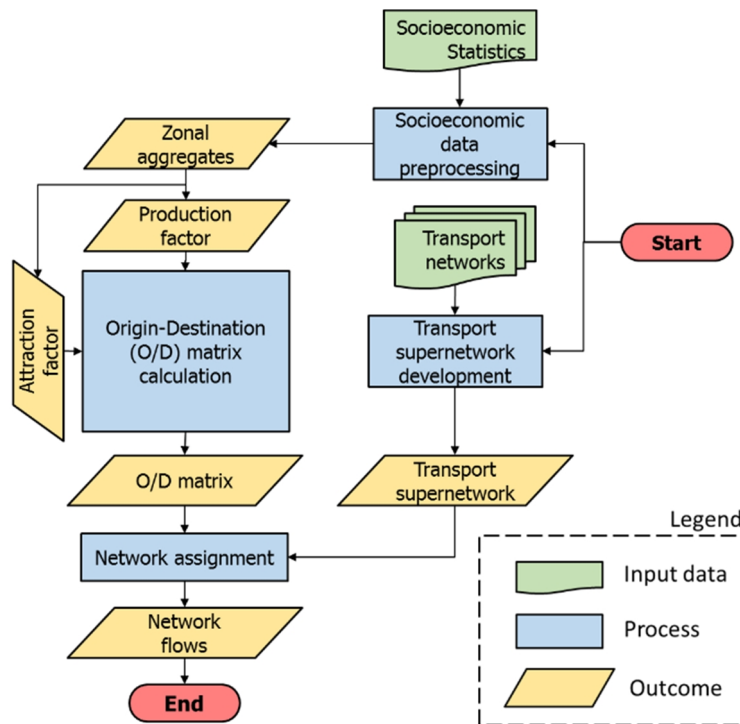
Socioeconomic Statistics

Socioeconomic data preprocessing

Zonal aggregates

Production factor

Start

Transport networks

Attraction factor

Origin-Destination (O/D) matrix calculation

Transport supernetwork development

O/D matrix

Transport supernetwork

Network assignment

Network flows

End

Legend

Input data

Process

Outcome